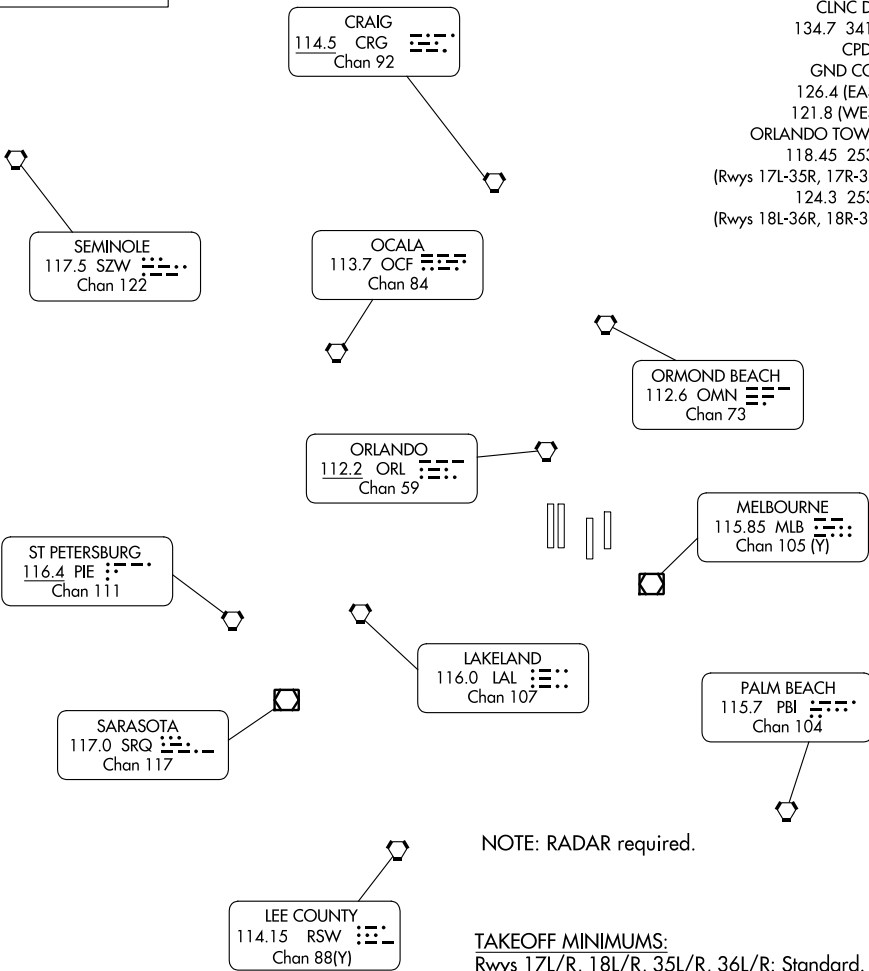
CLNC D
134.7 341
CPD
GND CO
126.4 (EA
121.8 (WE
ORLANDO TOW
118.45 253
(Rwys 17L-35R, 17R-3
124.3 253
(Rwys 18L-36R, 18R-3

CRAIG
114.5 CRG
Chan 92

SEMINOLE
117.5 SZW
Chan 122

OCALA
113.7 OCF
Chan 84

ORMOND BEACH
112.6 OMN
Chan 73

ORLANDO
112.2 ORL
Chan 59

MELBOURNE
115.85 MLB
Chan 105 (Y)

ST PETERSBURG
116.4 PIE
Chan 111

LAKELAND
116.0 LAL
Chan 107

PALM BEACH
115.7 PBI
Chan 104

SARASOTA
117.0 SRQ
Chan 117

NOTE: RADAR required.

LEE COUNTY
114.15 RSW
Chan 88(Y)

TAKEOFF MINIMUMS:
Rwys 17L/R, 18L/R, 35L/R, 36L/R: Standard.